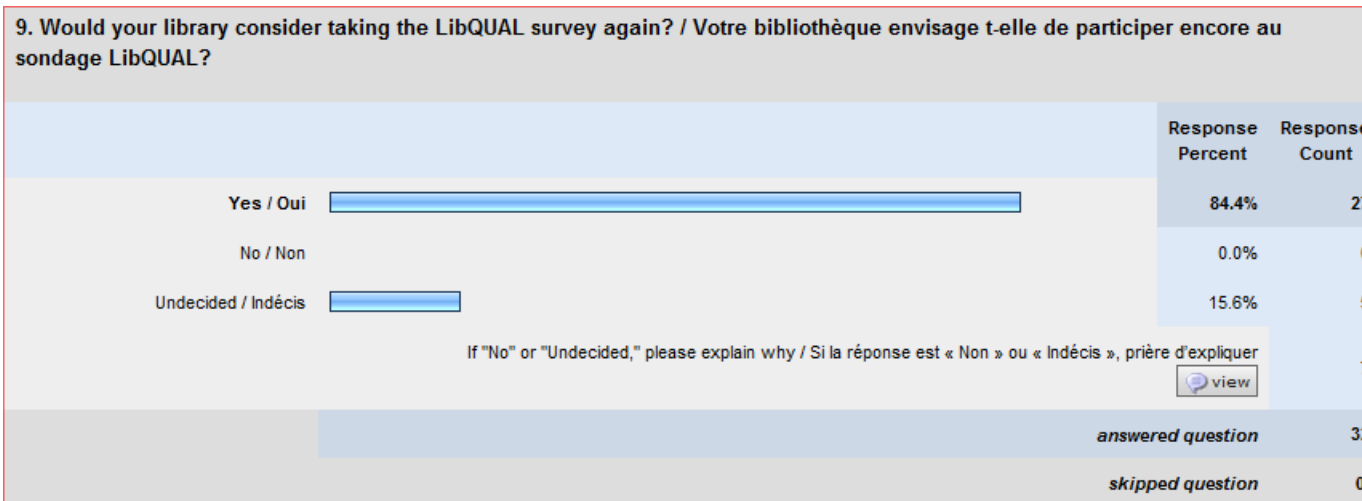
9. Would your library consider taking the LibQUAL survey again? / Votre bibliothèque envisage t-elle de participer encore au sondage LibQUAL?

| | | Response Percent | Response Count |
|---|---|---|---|
| Yes / Oui | | 84.4% | 2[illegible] |
| No / Non | | 0.0% | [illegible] |
| Undecided / Indécis | | 15.6% | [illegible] |
| | If "No" or "Undecided," please explain why / Si la réponse est « Non » ou « Indécis », prière d'expliquer view | | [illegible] |
| | answered question | | 3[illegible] |
| | skipped question | | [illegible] |